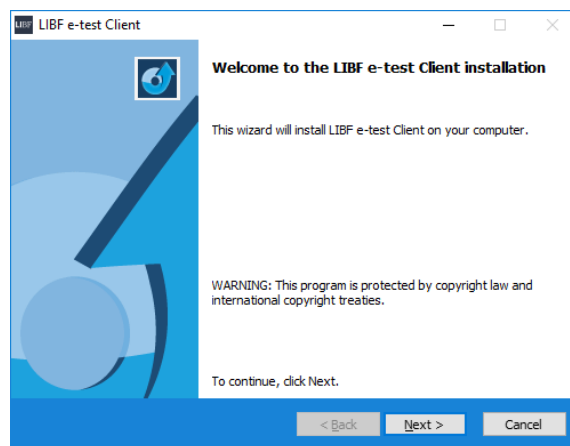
LIBF LIBF e-test Client

Welcome to the LIBF e-test Client installation

This wizard will install LIBF e-test Client on your computer.

WARNING: This program is protected by copyright law and international copyright treaties.

To continue, click Next.

< Back

Next >

Cancel